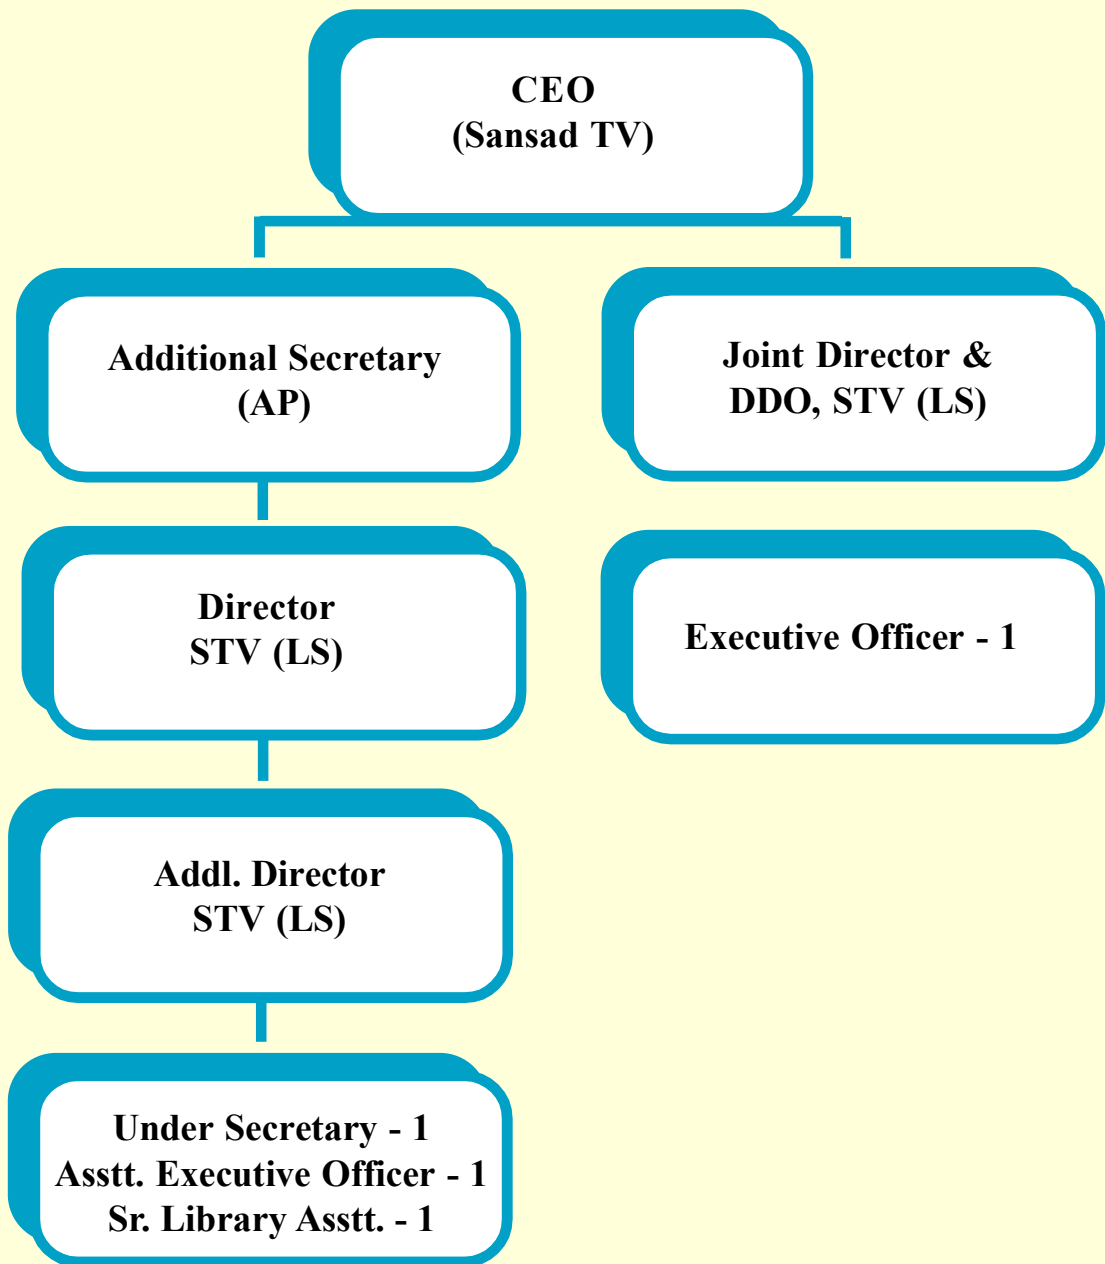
CEO
(Sansad TV)

Additional Secretary
(AP)

Joint Director &
DDO, STV (LS)

Director
STV (LS)

Executive Officer - 1

Addl. Director
STV (LS)

Under Secretary - 1
Asstt. Executive Officer - 1
Sr. Library Asstt. - 1